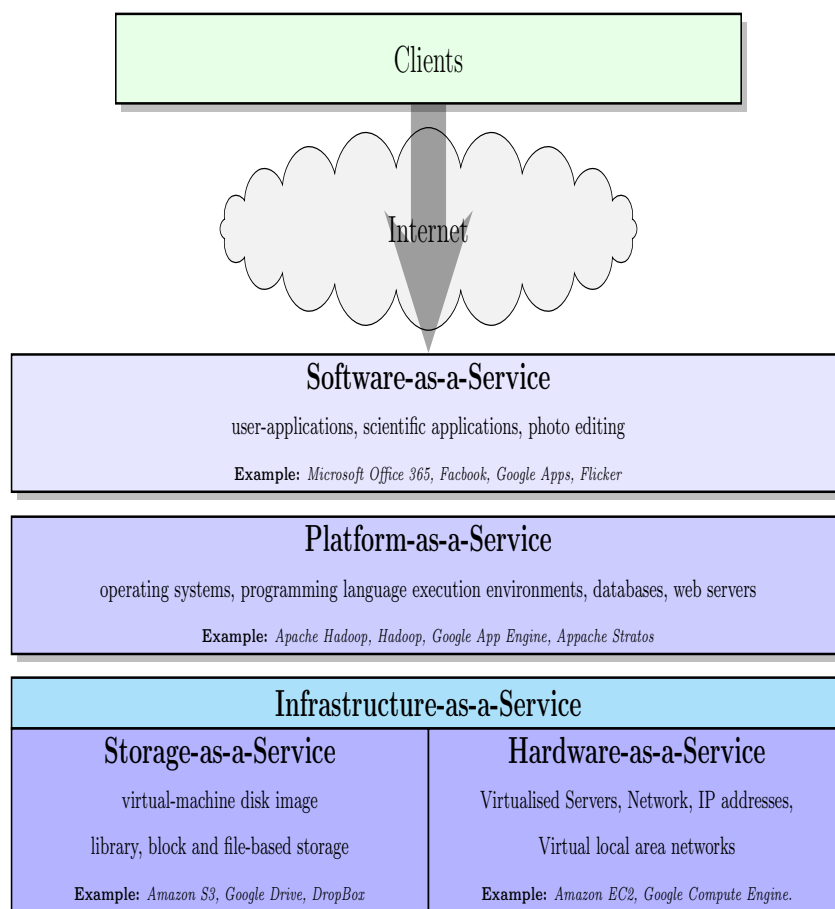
Clients

Internet

Software-as-a-Service

user-applications, scientific applications, photo editing

**Example:** *Microsoft Office 365, Facbook, Google Apps, Flicker*

Platform-as-a-Service

operating systems, programming language execution environments, databases, web servers

**Example:** *Apache Hadoop, Hadoop, Google App Engine, Appache Stratos*

Infrastructure-as-a-Service

Storage-as-a-Service

virtual-machine disk image

library, block and file-based storage

**Example:** *Amazon S3, Google Drive, DropBox*

Hardware-as-a-Service

Virtualised Servers, Network, IP addresses,

Virtual local area networks

**Example:** *Amazon EC2, Google Compute Engine.*